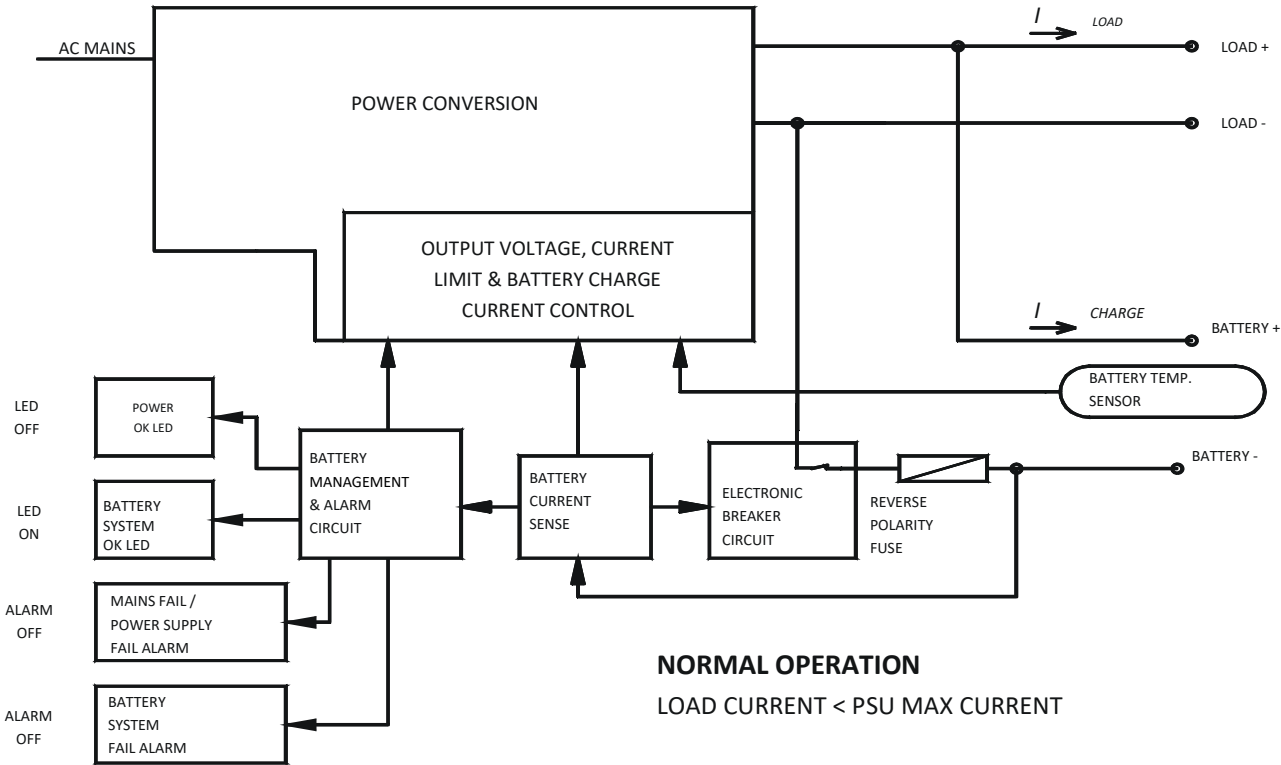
AC MAINS

POWER CONVERSION

$I_{LOAD}$

LOAD +

LOAD -

OUTPUT VOLTAGE, CURRENT LIMIT & BATTERY CHARGE CURRENT CONTROL

$I_{CHARGE}$

BATTERY +

BATTERY TEMP. SENSOR

LED OFF

POWER OK LED

LED ON

BATTERY SYSTEM OK LED

ALARM OFF

MAINS FAIL / POWER SUPPLY FAIL ALARM

ALARM OFF

BATTERY SYSTEM FAIL ALARM

BATTERY MANAGEMENT & ALARM CIRCUIT

BATTERY CURRENT SENSE

ELECTRONIC BREAKER CIRCUIT

REVERSE POLARITY FUSE

BATTERY -

NORMAL OPERATION

LOAD CURRENT < PSU MAX CURRENT